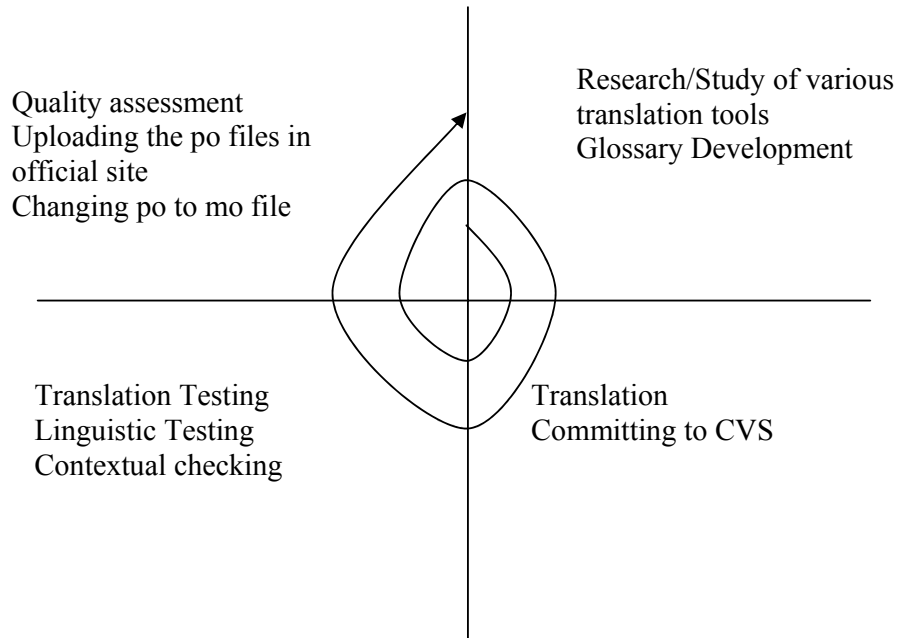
Quality assessment
Uploading the po files in official site
Changing po to mo file

Research/Study of various translation tools
Glossary Development

Translation Testing
Linguistic Testing
Contextual checking

Translation
Committing to CVS